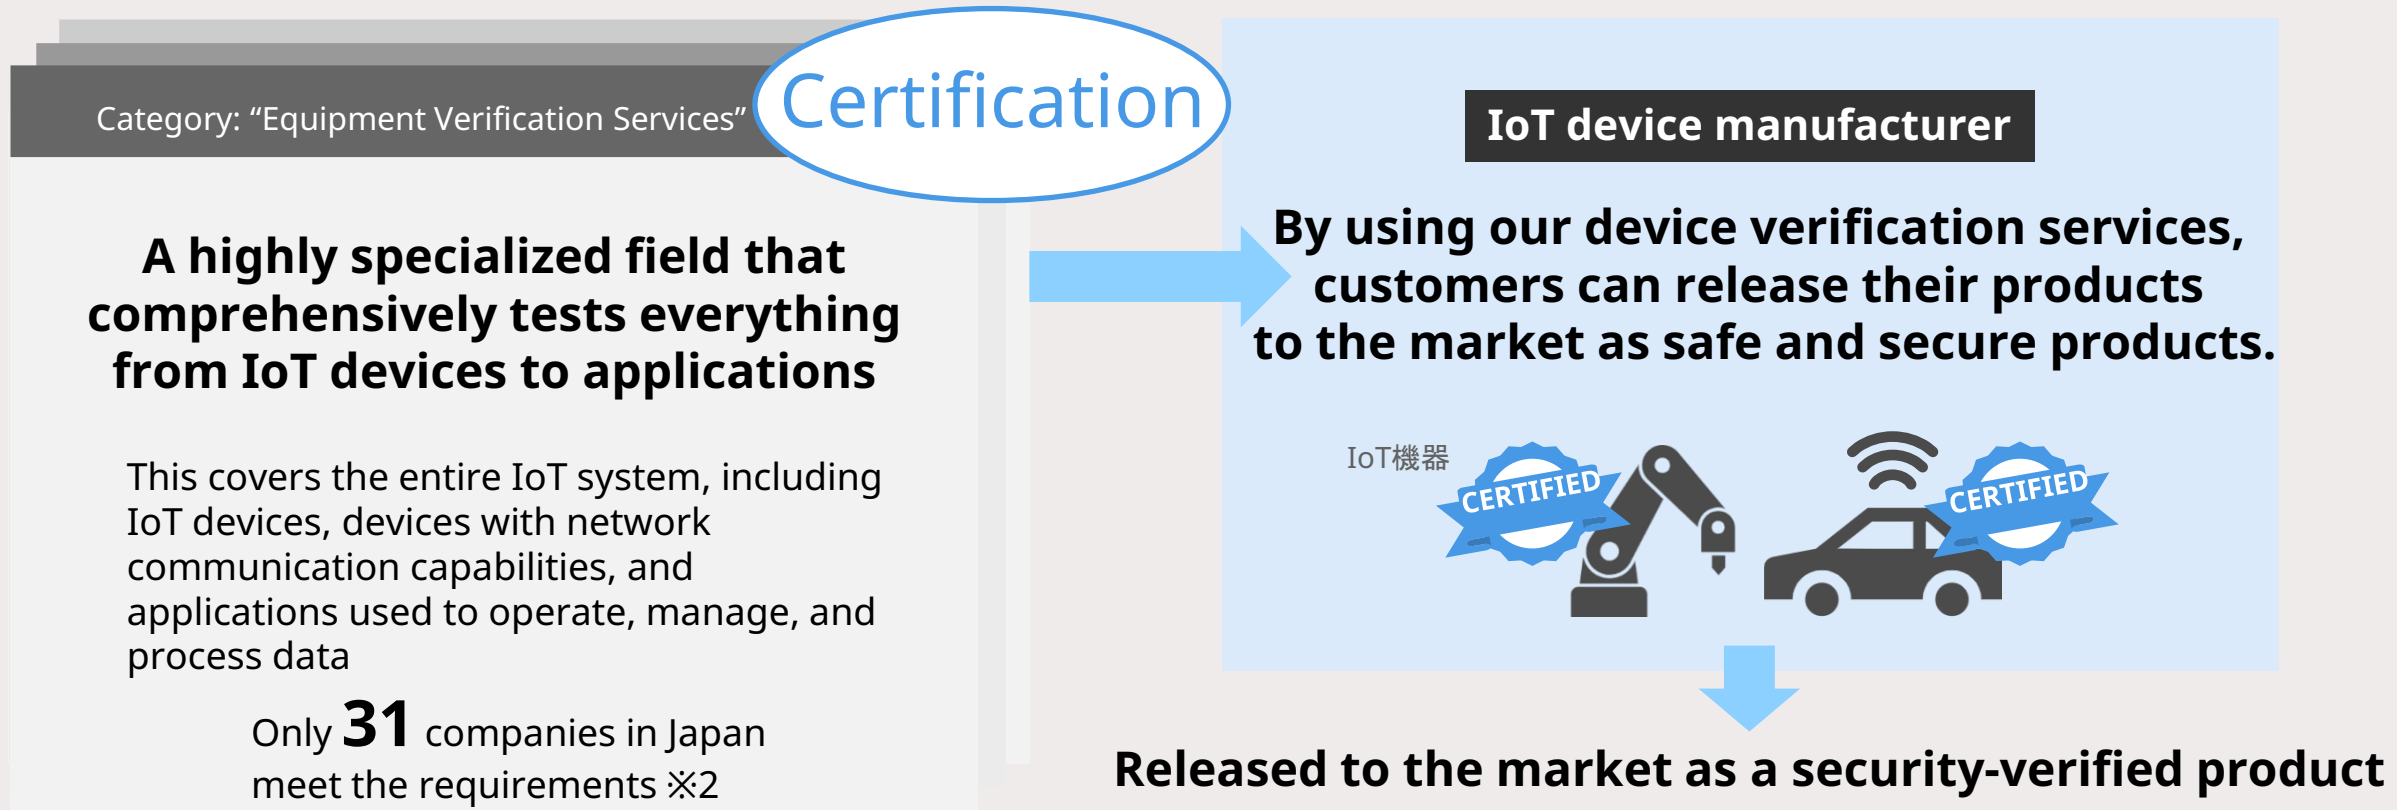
Category: “Equipment Verification Services”

Certification

A highly specialized field that comprehensively tests everything from IoT devices to applications

This covers the entire IoT system, including IoT devices, devices with network communication capabilities, and applications used to operate, manage, and process data

Only 31 companies in Japan meet the requirements ※2

IoT device manufacturer

By using our device verification services, customers can release their products to the market as safe and secure products.

IoT機器

CERTIFIED

CERTIFIED

Released to the market as a security-verified product